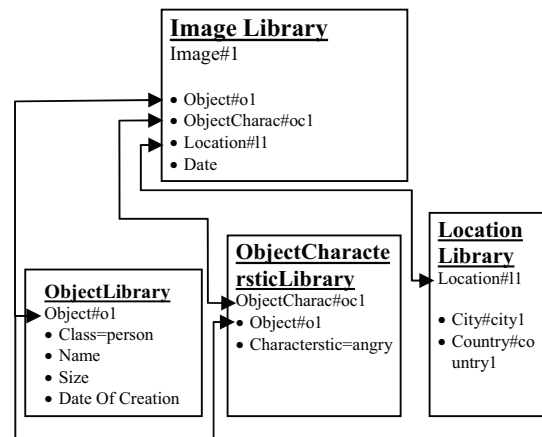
**Image Library**
Image#1

- Object#o1
- ObjectCharac#oc1
- Location#l1
- Date

**ObjectLibrary**
Object#o1
- Class=person
- Name
- Size
- Date Of Creation

**ObjectCharacterсticLibrary**
ObjectCharac#oc1
- Object#o1
- Characterstic=angry

**Location Library**
Location#l1

- City#city1
- Country#country1